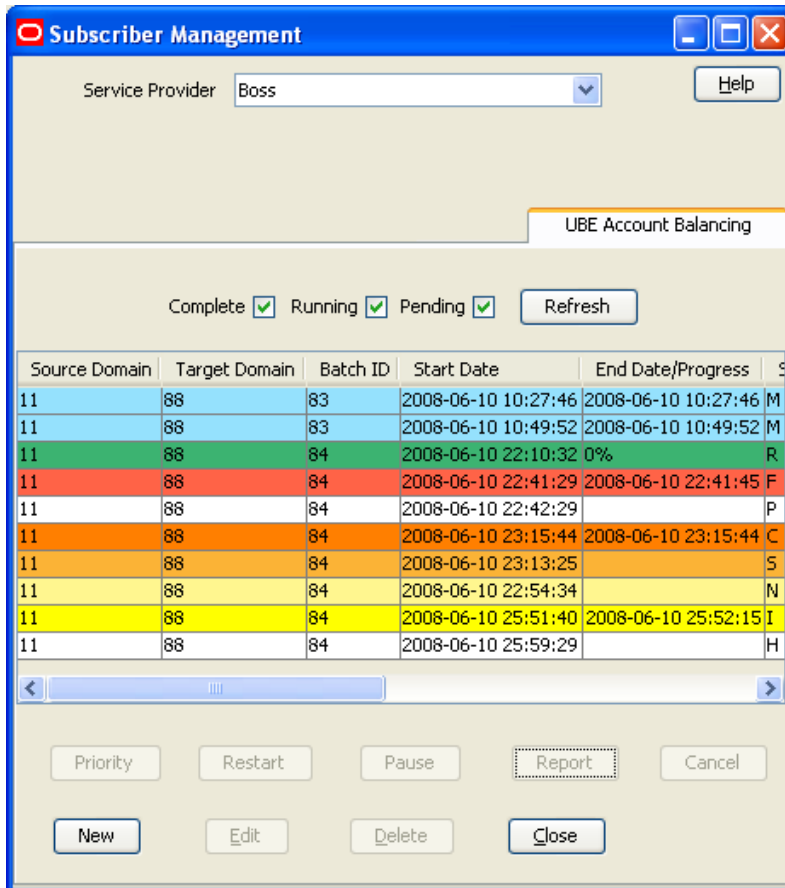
Subscriber Management

Service Provider Boss

Help

UBE Account Balancing

Complete Running Pending Refresh

| Source Domain | Target Domain | Batch ID | Start Date | End Date/Progress | S |
|---|---|---|---|---|---|
| 11 | 88 | 83 | 2008-06-10 10:27:46 | 2008-06-10 10:27:46 | M |
| 11 | 88 | 83 | 2008-06-10 10:49:52 | 2008-06-10 10:49:52 | M |
| 11 | 88 | 84 | 2008-06-10 22:10:32 | 0% | R |
| 11 | 88 | 84 | 2008-06-10 22:41:29 | 2008-06-10 22:41:45 | F |
| 11 | 88 | 84 | 2008-06-10 22:42:29 | | P |
| 11 | 88 | 84 | 2008-06-10 23:15:44 | 2008-06-10 23:15:44 | C |
| 11 | 88 | 84 | 2008-06-10 23:13:25 | | S |
| 11 | 88 | 84 | 2008-06-10 22:54:34 | | N |
| 11 | 88 | 84 | 2008-06-10 25:51:40 | 2008-06-10 25:52:15 | I |
| 11 | 88 | 84 | 2008-06-10 25:59:29 | | H |

Priority Restart Pause Report Cancel

New Edit Delete Close